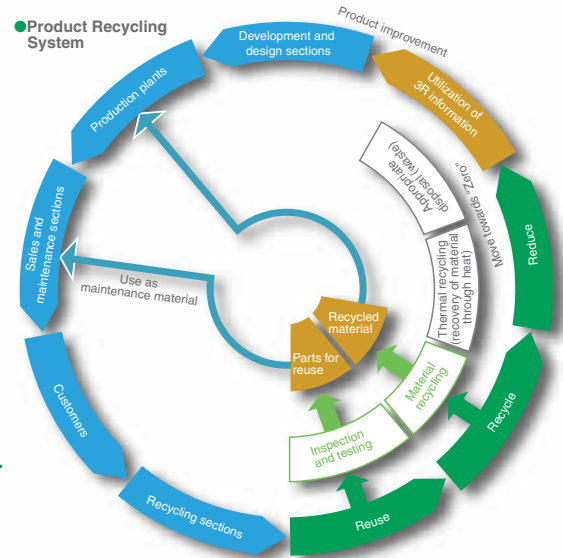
Product Recycling System

Development and design sections

Product improvement

Utilization of 3R information

Production plants

Appropriate disposal (waste)

Move towards "Zero"

Reduce

Sales and maintenance sections

Use as maintenance material

Thermal recycling (recovery of material through heat)

Recycled material

Parts for reuse

Material recycling

Recycle

Customers

Inspection and testing

Reuse

Recycling sections